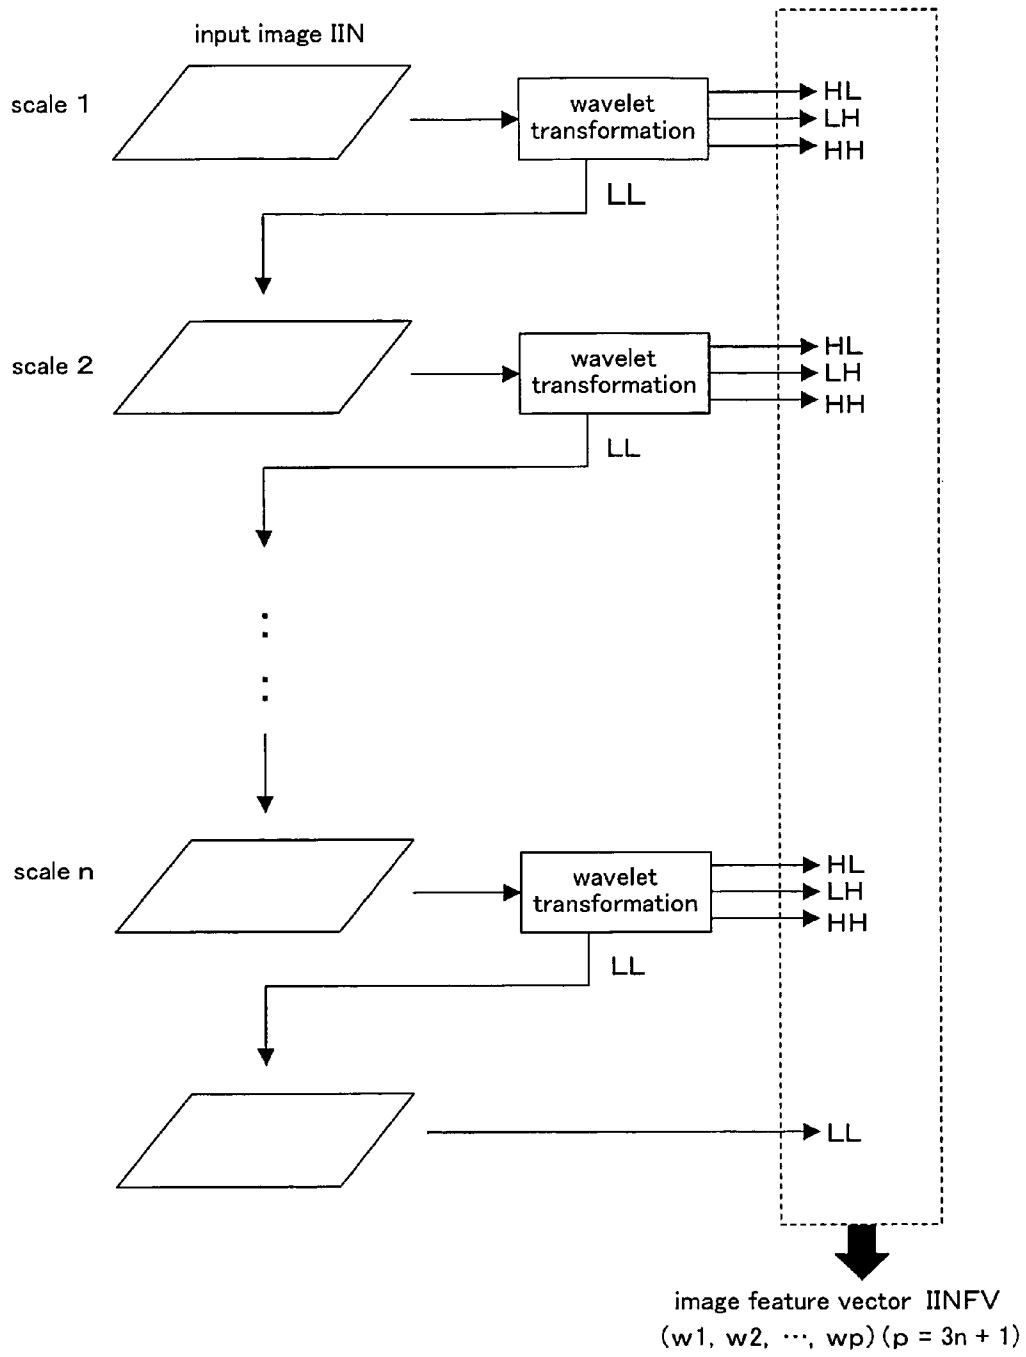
input image IIN

scale 1

wavelet transformation

HL
LH
HH

LL

scale 2

wavelet transformation

HL
LH
HH

LL

:
:

scale n

wavelet transformation

HL
LH
HH

LL

LL

image feature vector IINFV
(w1, w2, ⋯, wp) (p = 3n + 1)